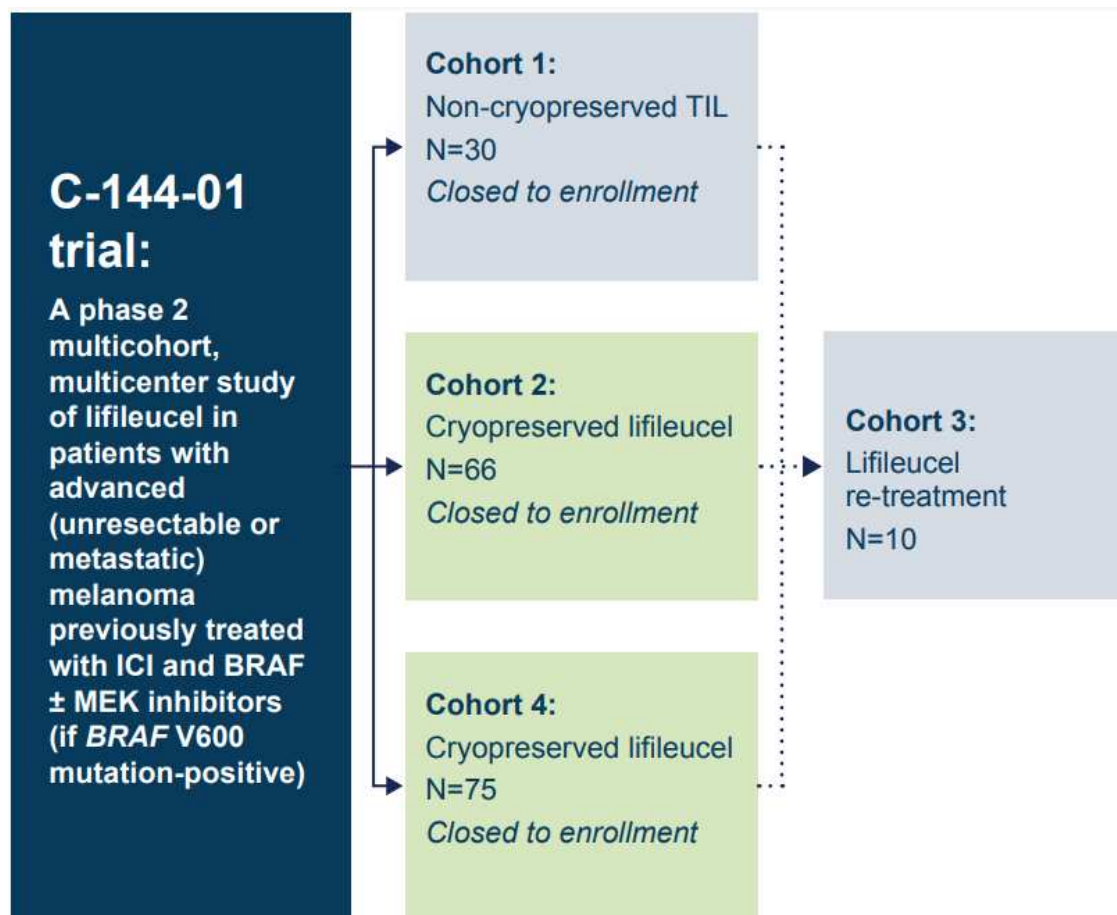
C-144-01 trial:

A phase 2 multicohort, multicenter study of lifileucel in patients with advanced (unresectable or metastatic) melanoma previously treated with ICI and BRAF ± MEK inhibitors (if BRAF V600 mutation-positive)

Cohort 1:
Non-cryopreserved TIL
N=30
Closed to enrollment

Cohort 2:
Cryopreserved lifileucel
N=66
Closed to enrollment

Cohort 4:
Cryopreserved lifileucel
N=75
Closed to enrollment

Cohort 3:
Lifileucel re-treatment
N=10